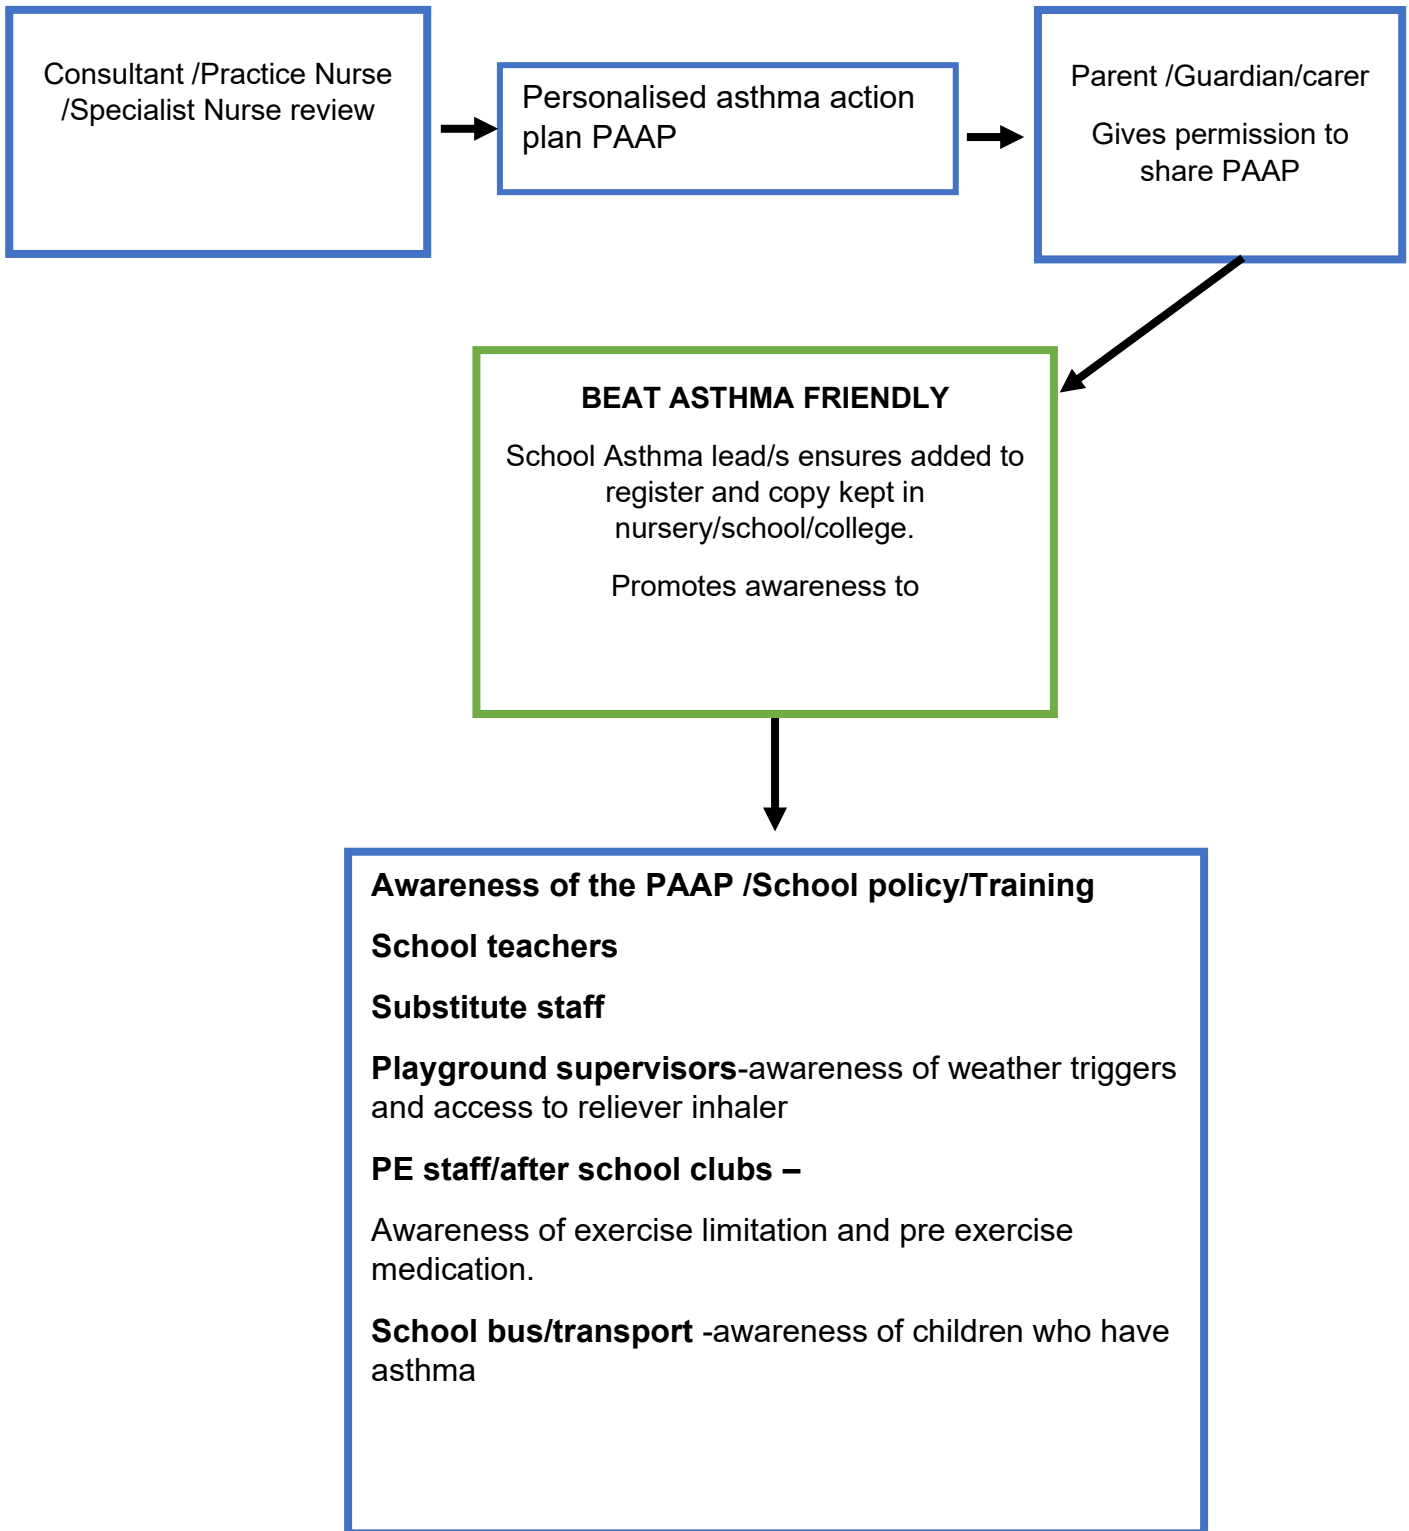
Consultant /Practice Nurse /Specialist Nurse review

Personalised asthma action plan PAAP

Parent /Guardian/carer

Gives permission to share PAAP

BEAT ASTHMA FRIENDLY

School Asthma lead/s ensures added to register and copy kept in nursery/school/college.

Promotes awareness to

Awareness of the PAAP /School policy/Training

School teachers

Substitute staff

Playground supervisors-awareness of weather triggers and access to reliever inhaler

PE staff/after school clubs –

Awareness of exercise limitation and pre exercise medication.

School bus/transport -awareness of children who have asthma